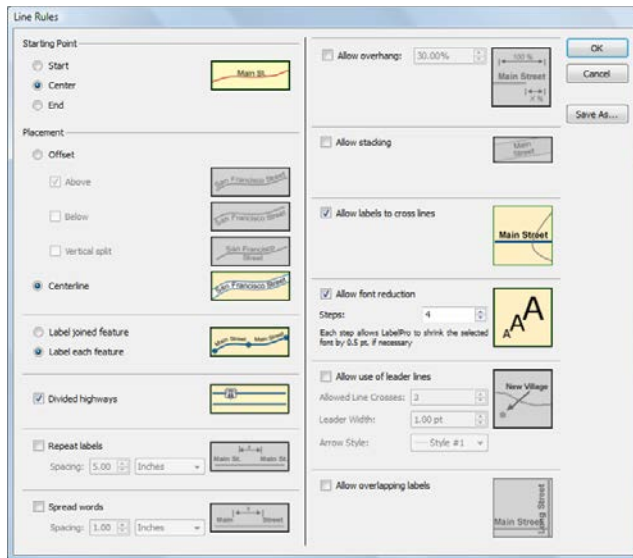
Line Rules

Starting Point

Start

Center

End

Main St.

Placement

Offset

Above

San Francisco Street

Below

San Francisco Street

Vertical split

San Francisco Street

Centerline

San Francisco Street

Label joined feature

Label each feature

Main Street Main Street

Divided highways

Repeat labels

Spacing: 5.00 Inches

Main St. Main St.

Spread words

Spacing: 1.00 Inches

Main Street

Allow overhang: 30.00%

100 %

Main Street

X %

Allow stacking

Main Street

Allow labels to cross lines

Main Street

Allow font reduction

Steps: 4

Each step allows LabelPro to shrink the selected font by 0.5 pt. if necessary

AAA

Allow use of leader lines

Allowed Line Crosses: 3

Leader Width: 1.00 pt

Arrow Style: Style #1

New Village

Allow overlapping labels

Main Street

Long Street

OK

Cancel

Save As...